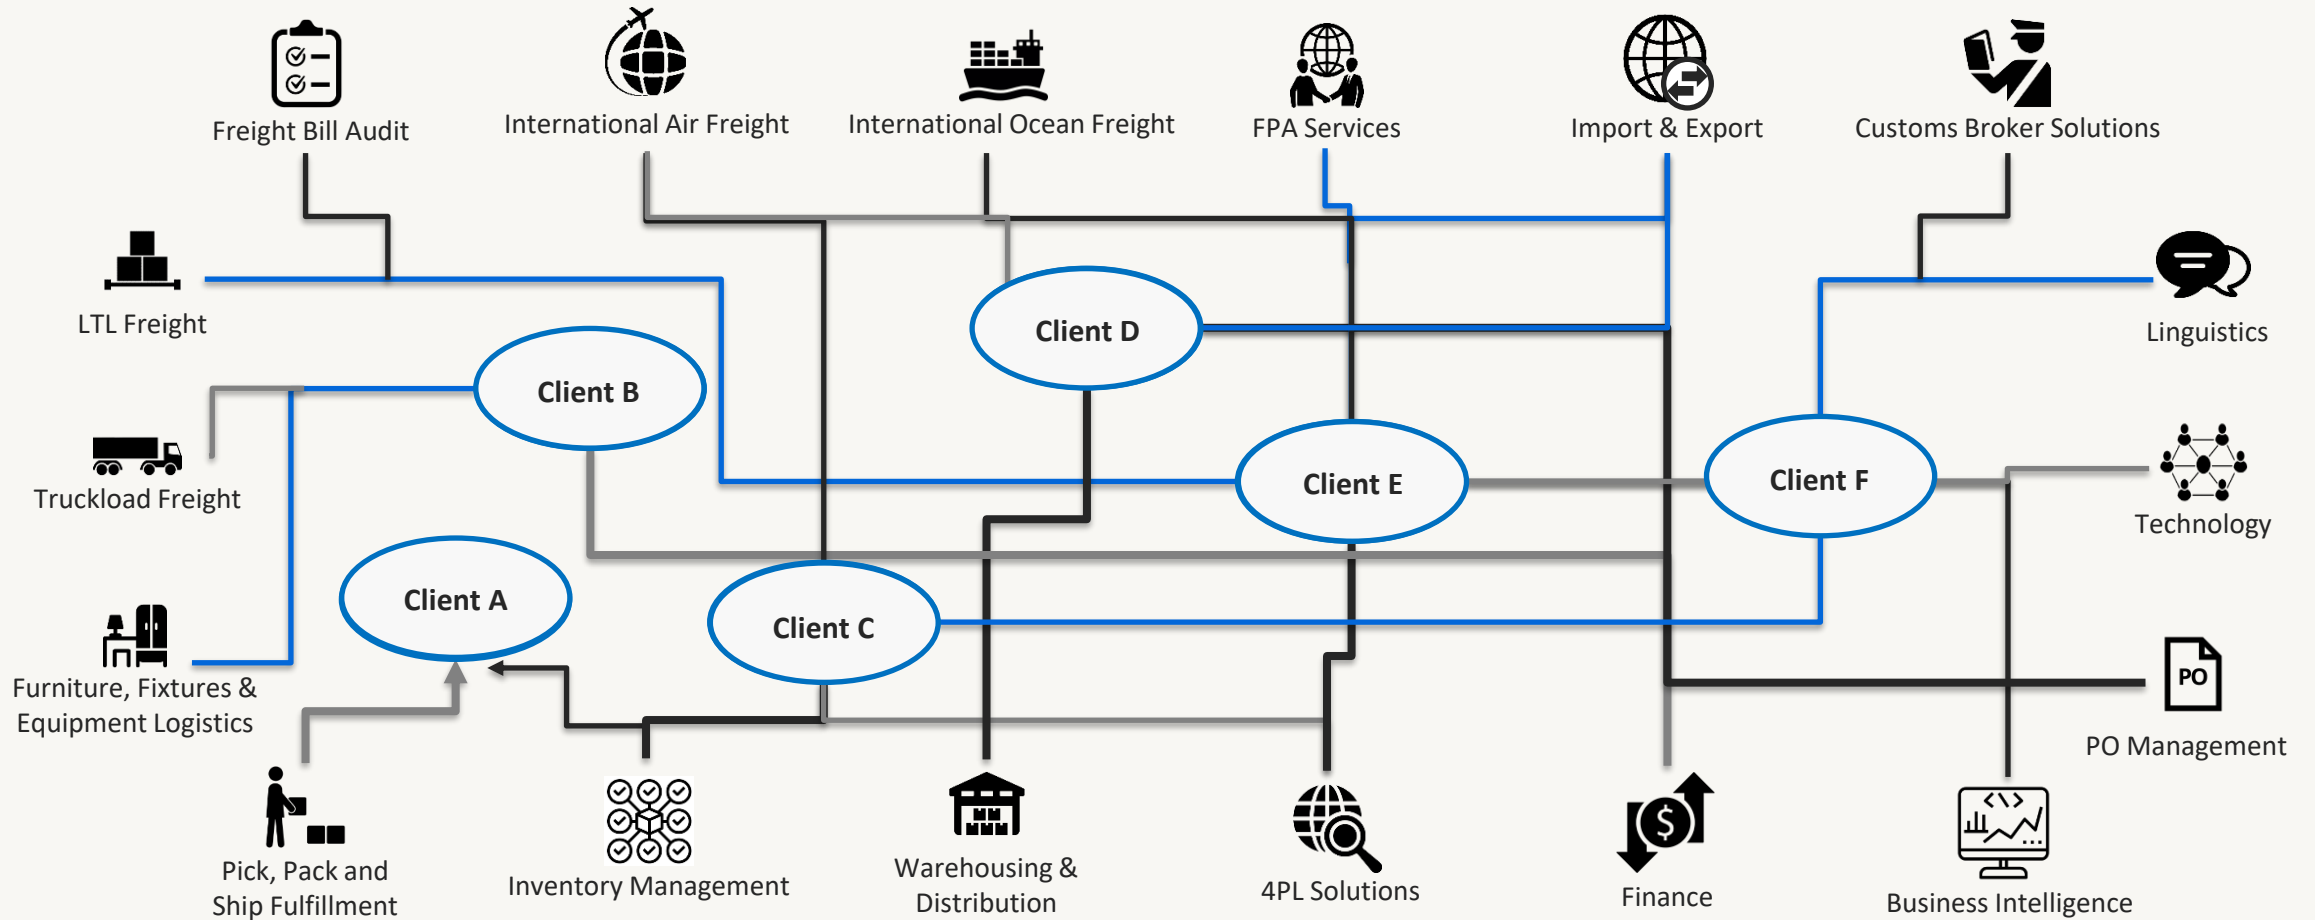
Freight Bill Audit

International Air Freight

International Ocean Freight

FPA Services

Import & Export

Customs Broker Solutions

LTL Freight

Linguistics

Client D

Client B

Truckload Freight

Client E

Client F

Technology

Client A

Client C

Furniture, Fixtures & Equipment Logistics

PO

PO Management

Pick, Pack and Ship Fulfillment

Inventory Management

Warehousing & Distribution

4PL Solutions

$

Finance

Business Intelligence